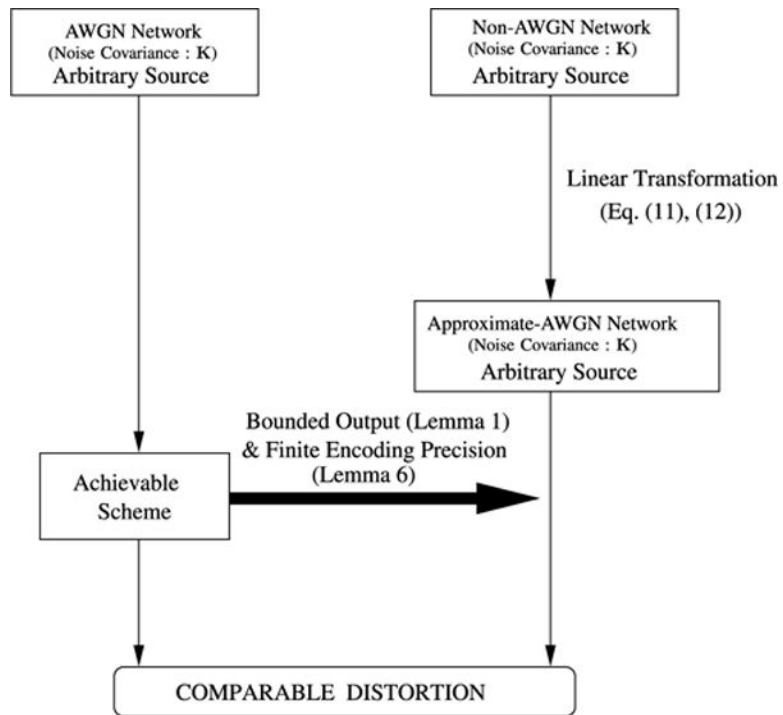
AWGN Network
(Noise Covariance : K)
Arbitrary Source

Non-AWGN Network
(Noise Covariance : K)
Arbitrary Source

Linear Transformation
(Eq. (11), (12))

Approximate-AWGN Network
(Noise Covariance : K)
Arbitrary Source

Bounded Output (Lemma 1)
& Finite Encoding Precision
(Lemma 6)

Achievable
Scheme

COMPARABLE DISTORTION